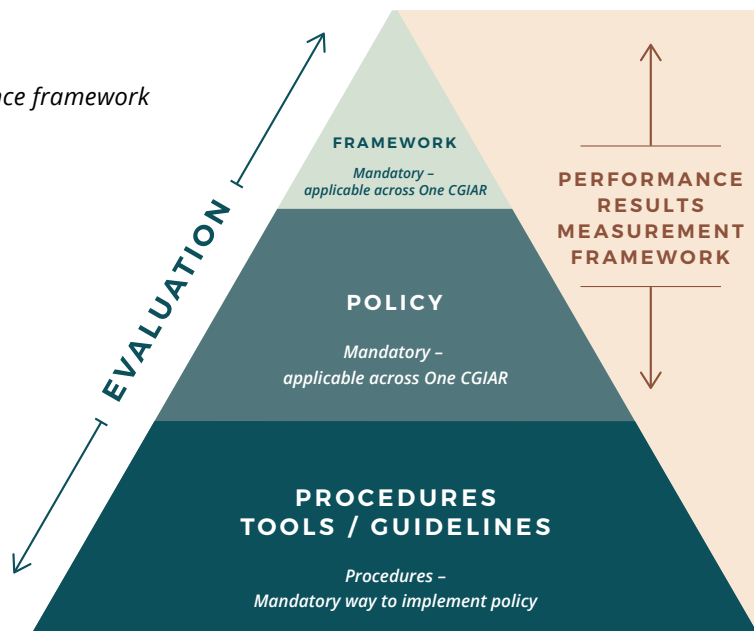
nce framework

EVALUATION

FRAMEWORK

Mandatory – applicable across One CGIAR

POLICY

Mandatory – applicable across One CGIAR

PROCEDURES
TOOLS / GUIDELINES

Procedures – Mandatory way to implement policy

PERFORMANCE RESULTS MEASUREMENT FRAMEWORK